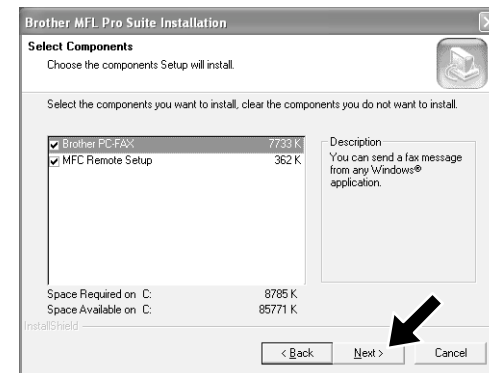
Brother MFL Pro Suite Installation

Select Components

Choose the components Setup will install.

Select the components you want to install, clear the components you do not want to install.

Brother PC-FAX 7733 K
MFC Remote Setup 362 K

Description
You can send a fax message from any Windows® application.

Space Required on C: 8785 K
Space Available on C: 85771 K

InstallShield

< Back
Next >
Cancel